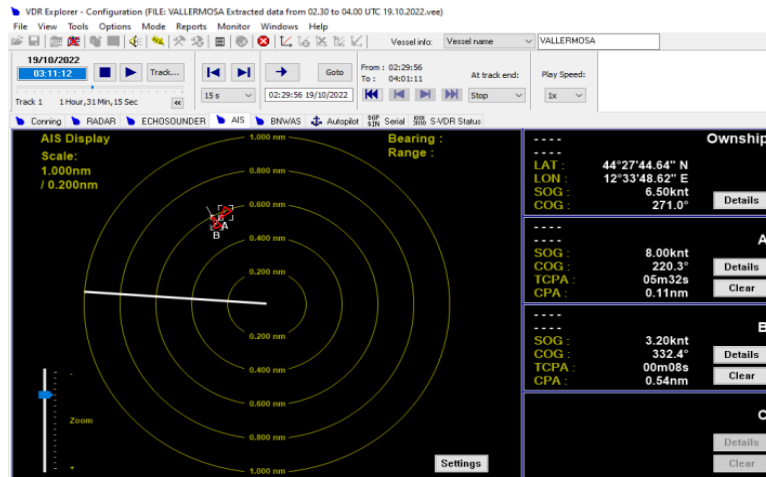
VDR Explorer - Configuration (FILE: VALLERMOSA Extracted data from 02.30 to 04.00 UTC 19.10.2022.vee)

File View Tools Options Mode Reports Monitor Windows Help

Vessel info: Vessel name VALLERMOSA

19/10/2022
03:11:12
Track...
Goto
From : 02:29:56
To : 04:01:11
At track end:
Play Speed:
Track 1 1 Hour, 31 Min, 15 Sec
15 s
02:29:56 19/10/2022
Stop
1x

Conning RADAR ECHOSOUNDER AIS BNWAS Autopilot Serial S-VDR Status

AIS Display
Scale:
1.000nm
/ 0.200nm
Bearing :
Range :

1.000 nm
0.800 nm
0.600 nm
0.400 nm
0.200 nm
0.200 nm
0.400 nm
0.600 nm
0.800 nm
1.000 nm

A
B

Zoom

Settings

----
----
Ownship
LAT : 44°27'44.64" N
LON : 12°33'48.62" E
SOG : 6.50knt
COG : 271.0°
Details

----
----
A
SOG : 8.00knt
COG : 220.3°
TCPA : 05m32s
CPA : 0.11nm
Details
Clear

----
----
B
SOG : 3.20knt
COG : 332.4°
TCPA : 00m08s
CPA : 0.54nm
Details
Clear

C
Details
Clear